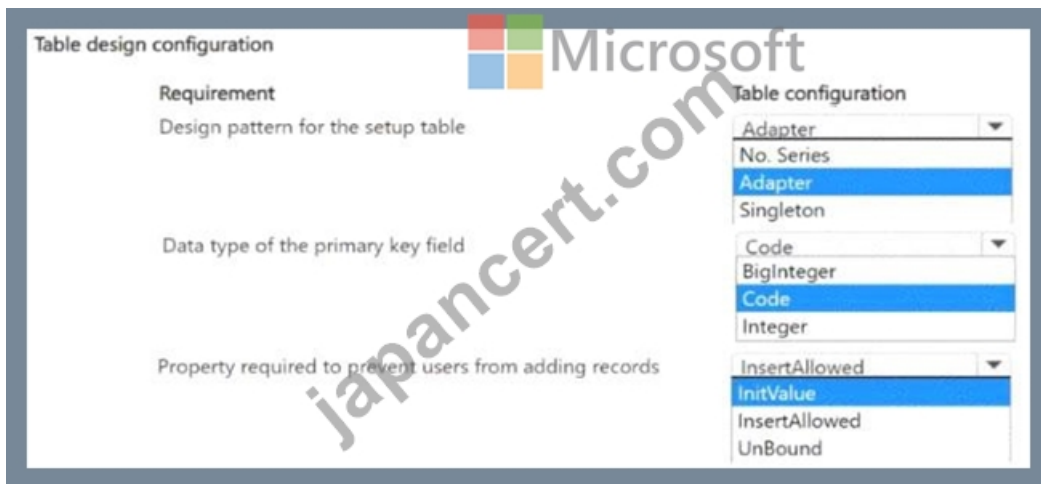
Table design configuration

Microsoft

Requirement

Table configuration

Design pattern for the setup table

Adapter
No. Series
Adapter
Singleton

Data type of the primary key field

Code
BigInteger
Code
Integer

Property required to prevent users from adding records

InsertAllowed
InitValue
InsertAllowed
UnBound

japancert.com